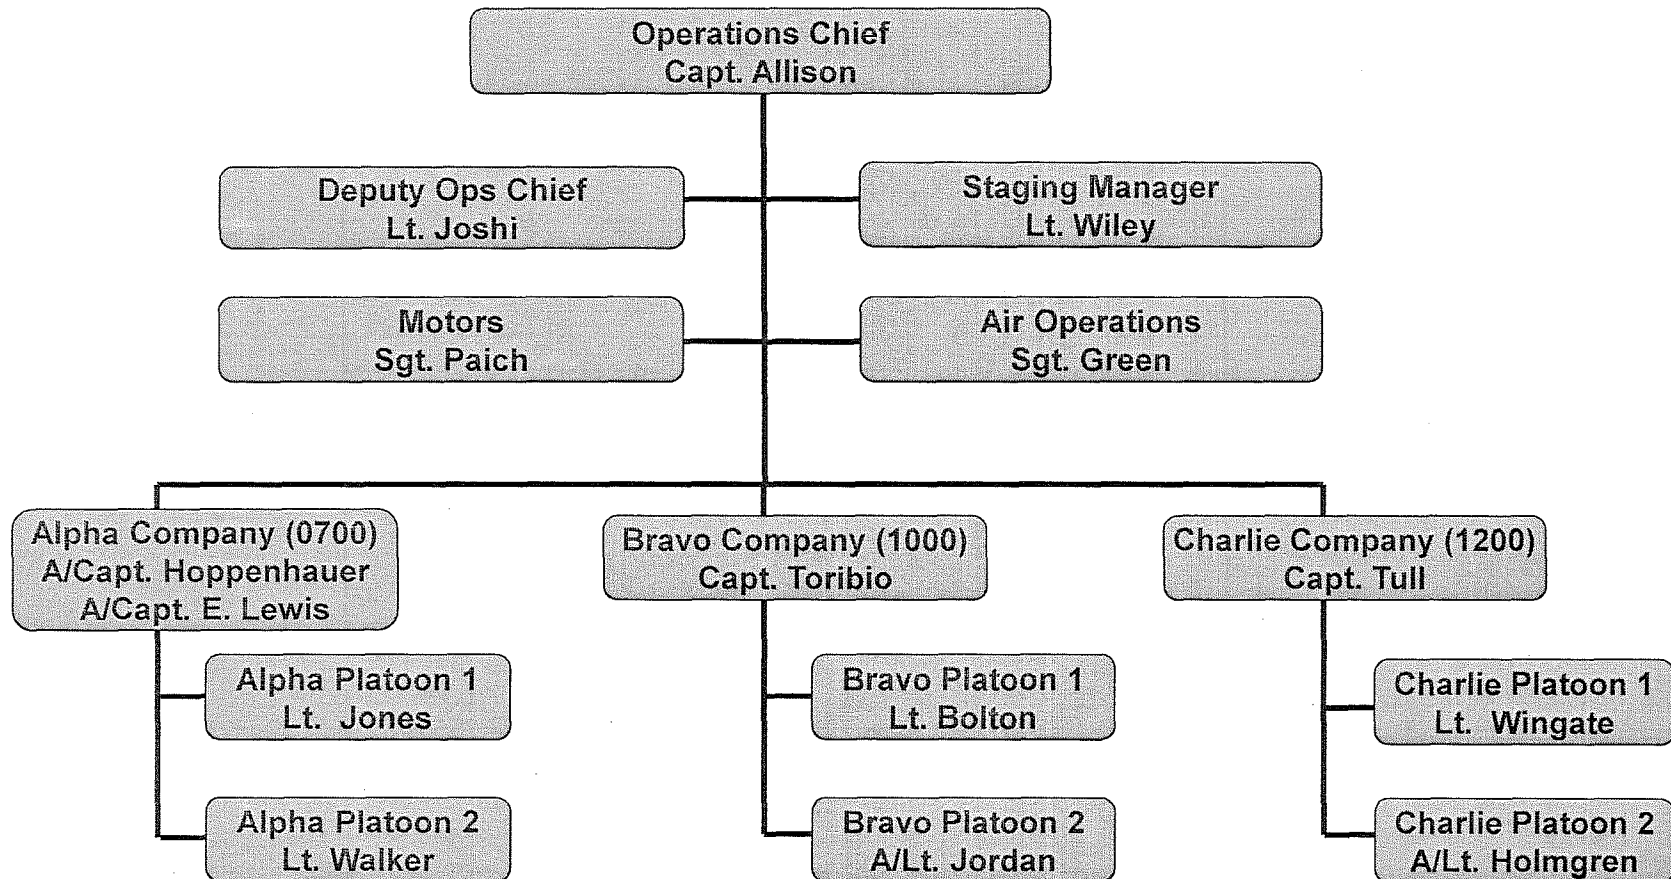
Operations Chief
Capt. Allison

Deputy Ops Chief
Lt. Joshi

Staging Manager
Lt. Wiley

Motors
Sgt. Paich

Air Operations
Sgt. Green

Alpha Company (0700)
A/Capt. Hoppenhauer
A/Capt. E. Lewis

Alpha Platoon 1
Lt. Jones

Alpha Platoon 2
Lt. Walker

Bravo Company (1000)
Capt. Toribio

Bravo Platoon 1
Lt. Bolton

Bravo Platoon 2
A/Lt. Jordan

Charlie Company (1200)
Capt. Tull

Charlie Platoon 1
Lt. Wingate

Charlie Platoon 2
A/Lt. Holmgren